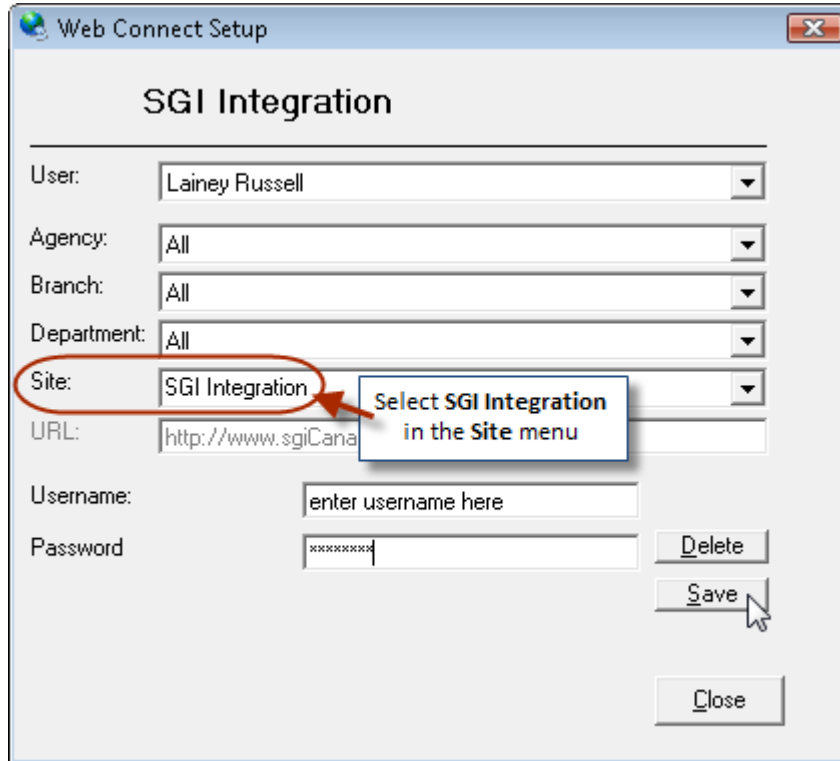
Web Connect Setup

SGI Integration

User: Lainey Russell

Agency: All

Branch: All

Department: All

Site: SGI Integration

Select SGI Integration in the Site menu

URL: http://www.sgiCana

Username: enter username here

Password ********

Delete

Save

Close